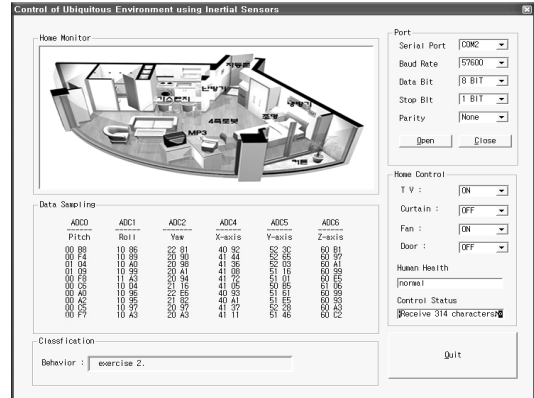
Control of Ubiquitous Environment using Inertial Sensors

Home Monitor

MP3

Port
Serial Port COM2
Baud Rate 57600
Data Bit 8 BIT
Stop Bit 1 BIT
Parity None
Open Close

Data Sampling

| ADC0 | ADC1 | ADC2 | ADC4 | ADC5 | ADC6 |
|---|---|---|---|---|---|
| Pitch | Roll | Yaw | X-axis | Y-axis | Z-axis |
| 00 B8 | 10 86 | 22 81 | 40 92 | 52 3C | 60 81 |
| 00 F4 | 10 89 | 20 90 | 41 44 | 52 65 | 60 97 |
| 01 04 | 10 A0 | 20 98 | 41 36 | 52 03 | 60 A1 |
| 01 09 | 10 99 | 20 A1 | 41 08 | 51 16 | 60 99 |
| 00 F8 | 11 A3 | 20 94 | 41 72 | 51 01 | 60 E5 |
| 00 C6 | 10 D4 | 21 16 | 41 05 | 50 B5 | 61 06 |
| 00 A0 | 10 95 | 22 E6 | 40 93 | 51 61 | 60 99 |
| 00 A2 | 10 95 | 21 82 | 40 A1 | 51 E5 | 60 93 |
| 00 C5 | 10 97 | 20 97 | 41 37 | 52 28 | 60 A3 |
| 00 F7 | 10 A3 | 20 A3 | 41 11 | 51 46 | 60 C2 |

Home Control
T V : ON
Curtain : OFF
Fan : ON
Door : OFF
Human Health
normal
Control Status
Receive 314 characters

Classfication
Behavior : exercise 2.

Quit